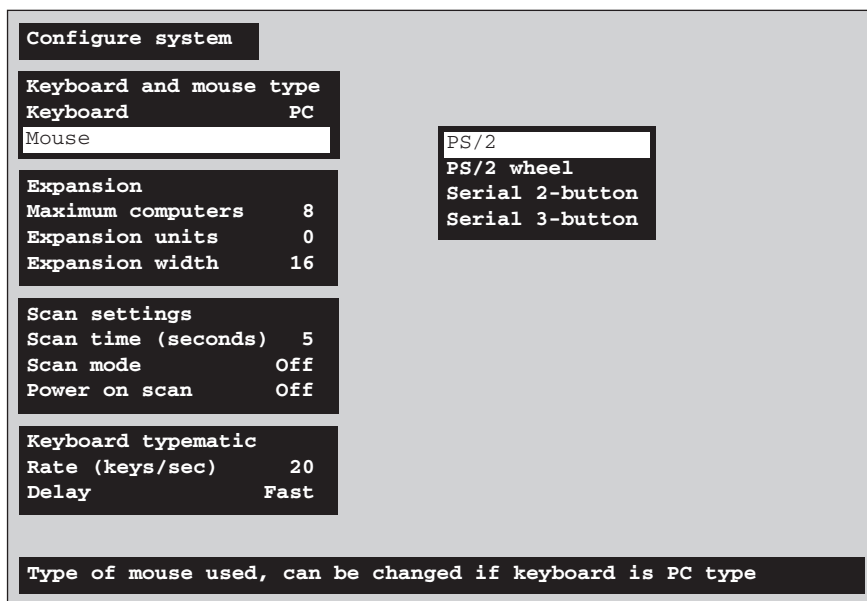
Configure system

Keyboard and mouse type
Keyboard PC
Mouse

PS/2
PS/2 wheel
Serial 2-button
Serial 3-button

Expansion
Maximum computers 8
Expansion units 0
Expansion width 16

Scan settings
Scan time (seconds) 5
Scan mode Off
Power on scan Off

Keyboard typematic
Rate (keys/sec) 20
Delay Fast

Type of mouse used, can be changed if keyboard is PC type